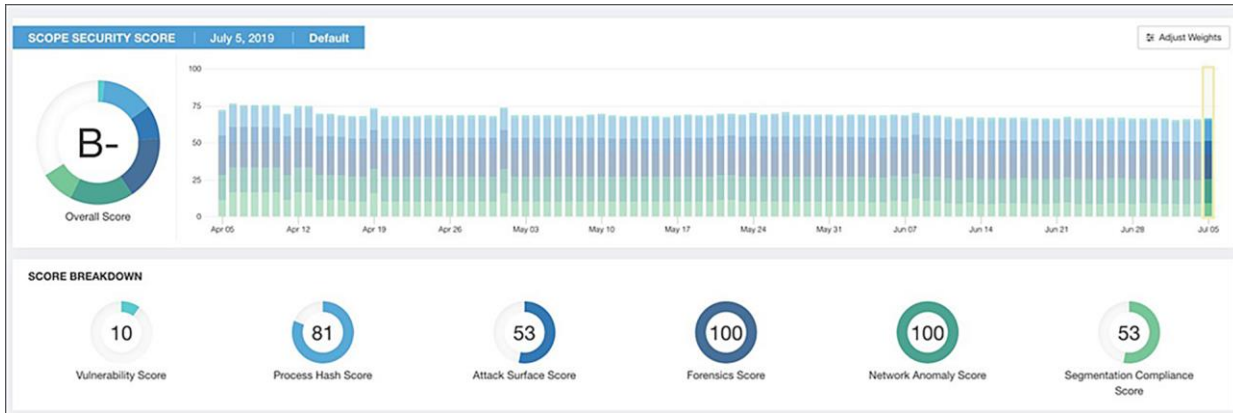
SCOPE SECURITY SCORE | July 5, 2019 | Default

Adjust Weights

B-

Overall Score

100
75
50
25
0

Apr 05 Apr 12 Apr 19 Apr 26 May 03 May 10 May 17 May 24 May 31 Jun 07 Jun 14 Jun 21 Jun 28 Jul 05

SCORE BREAKDOWN

10
Vulnerability Score

81
Process Hash Score

53
Attack Surface Score

100
Forensics Score

100
Network Anomaly Score

53
Segmentation Compliance Score